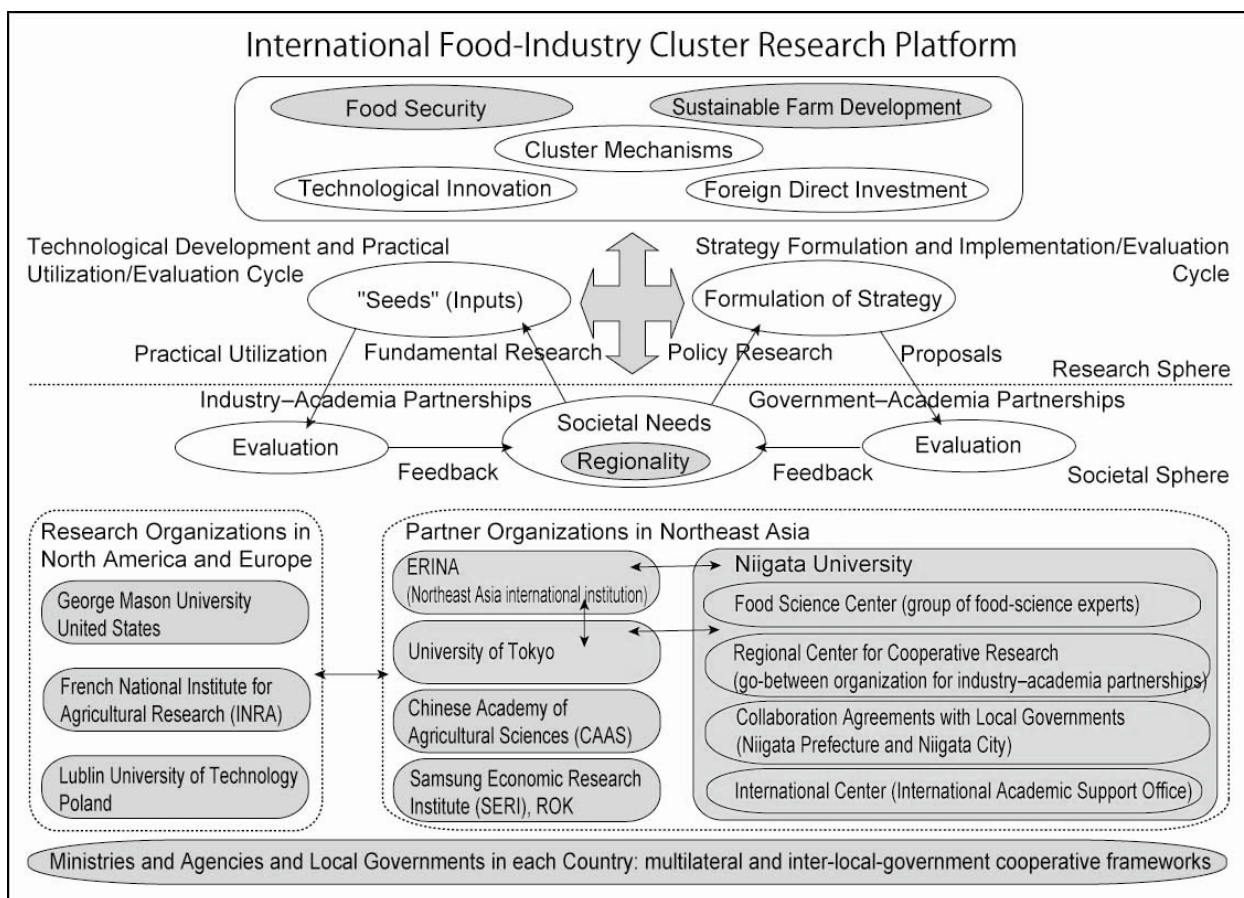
International Food-Industry Cluster Research Platform

Food Security

Sustainable Farm Development

Cluster Mechanisms

Technological Innovation

Foreign Direct Investment

Technological Development and Practical Utilization/Evaluation Cycle

Strategy Formulation and Implementation/Evaluation Cycle

"Seeds" (Inputs)

Formulation of Strategy

Practical Utilization

Fundamental Research

Policy Research

Proposals

Research Sphere

Industry–Academia Partnerships

Government–Academia Partnerships

Evaluation

Societal Needs

Regionality

Evaluation

Feedback

Feedback

Societal Sphere

Research Organizations in North America and Europe

George Mason University United States

French National Institute for Agricultural Research (INRA)

Lublin University of Technology Poland

Partner Organizations in Northeast Asia

ERINA (Northeast Asia international institution)

University of Tokyo

Chinese Academy of Agricultural Sciences (CAAS)

Samsung Economic Research Institute (SERI), ROK

Niigata University

Food Science Center (group of food-science experts)

Regional Center for Cooperative Research (go-between organization for industry–academia partnerships)

Collaboration Agreements with Local Governments (Niigata Prefecture and Niigata City)

International Center (International Academic Support Office)

Ministries and Agencies and Local Governments in each Country: multilateral and inter-local-government cooperative frameworks